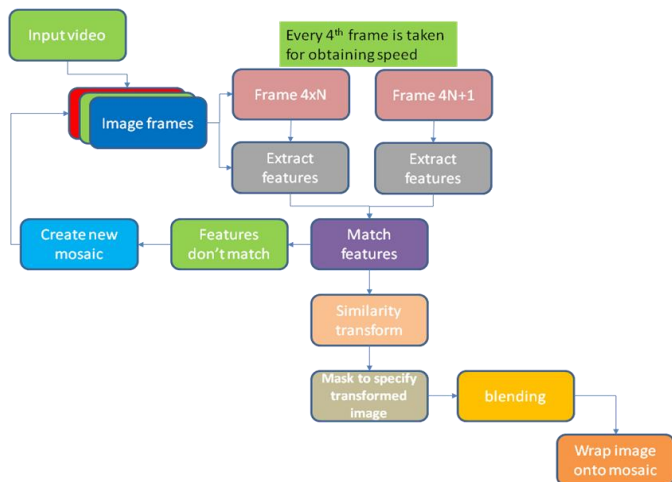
Input video

Every 4$^{th}$ frame is taken for obtaining speed

Image frames

Frame 4xN

Frame 4N+1

Extract features

Extract features

Create new mosaic

Features don't match

Match features

Similarity transform

Mask to specify transformed image

blending

Wrap image onto mosaic